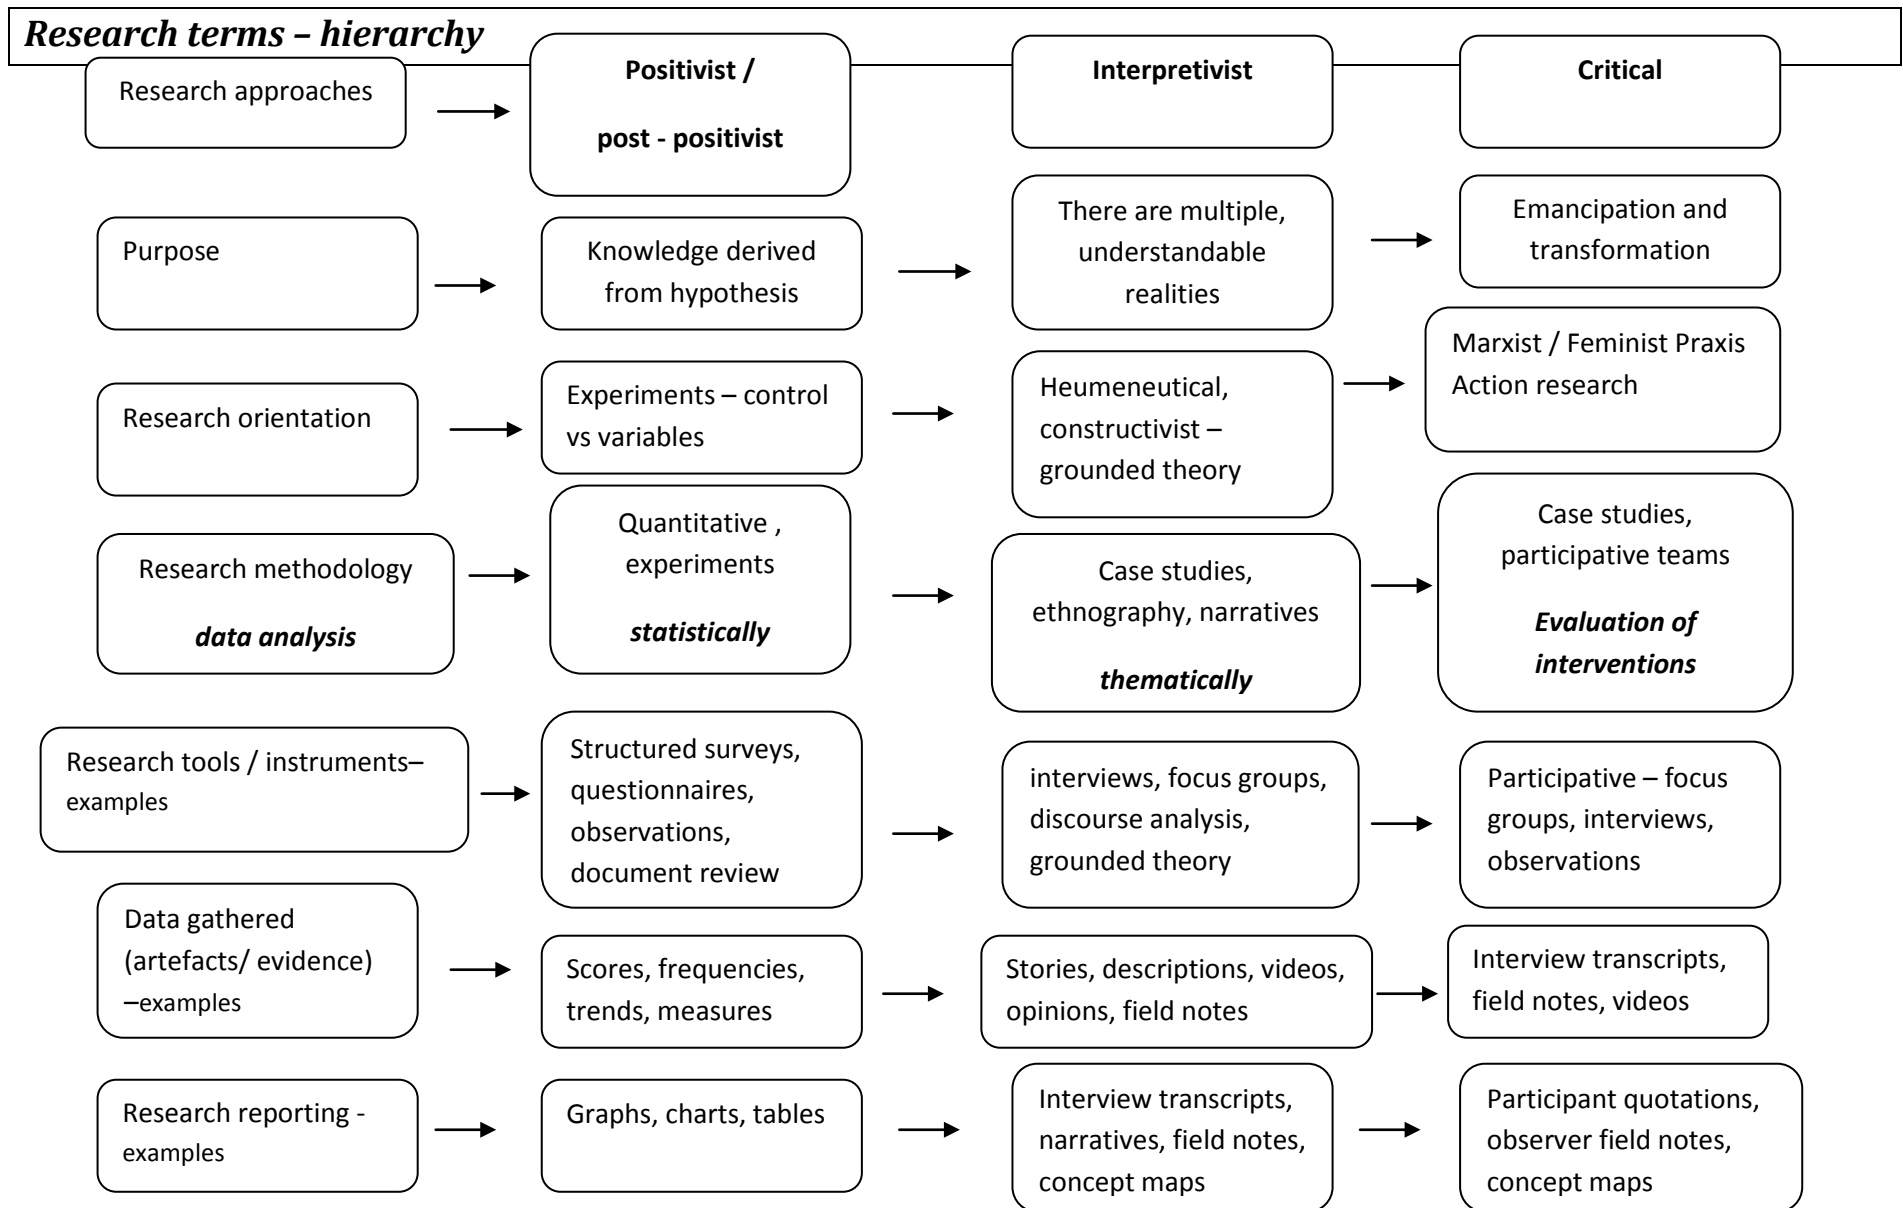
***Research terms – hierarchy***

Research approaches

**Positivist / post - positivist**

**Interpretivist**

**Critical**

Purpose

Knowledge derived from hypothesis

There are multiple, understandable realities

Emancipation and transformation

Research orientation

Experiments – control vs variables

Heumeneutical, constructivist – grounded theory

Marxist / Feminist Praxis Action research

Research methodology

***data analysis***

Quantitative , experiments

***statistically***

Case studies, ethnography, narratives

***thematically***

Case studies, participative teams

***Evaluation of interventions***

Research tools / instruments– examples

Structured surveys, questionnaires, observations, document review

interviews, focus groups, discourse analysis, grounded theory

Participative – focus groups, interviews, observations

Data gathered (artefacts/ evidence) –examples

Scores, frequencies, trends, measures

Stories, descriptions, videos, opinions, field notes

Interview transcripts, field notes, videos

Research reporting - examples

Graphs, charts, tables

Interview transcripts, narratives, field notes, concept maps

Participant quotations, observer field notes, concept maps